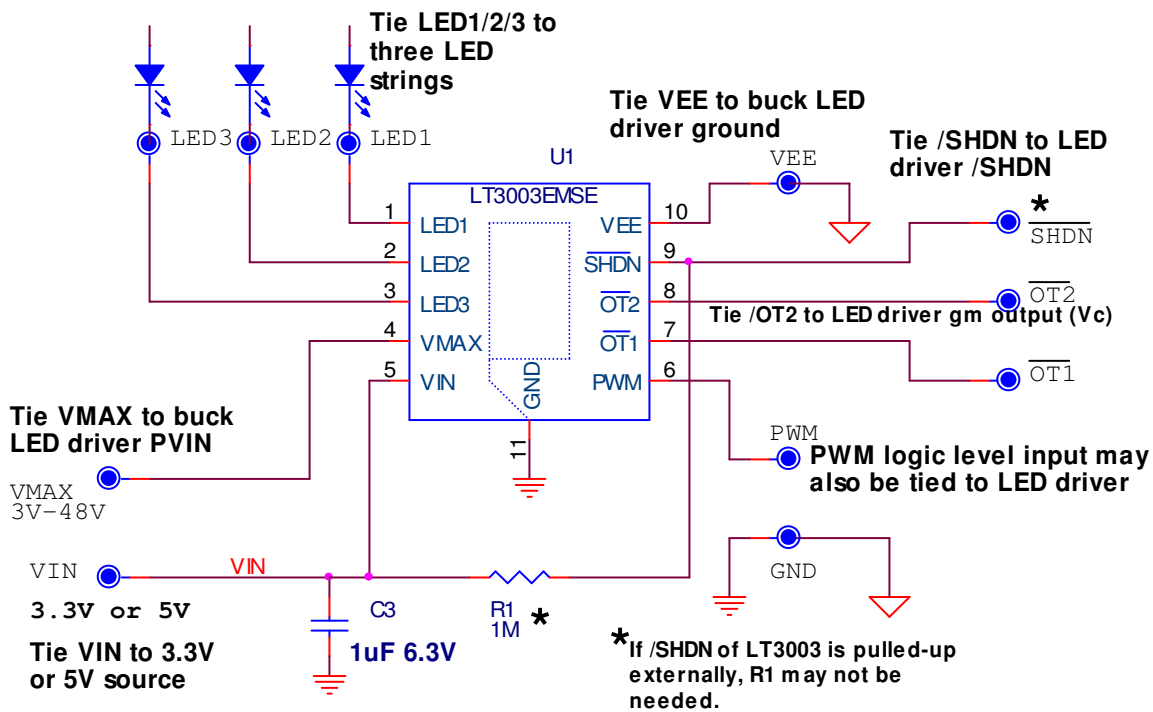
Tie LED1/2/3 to three LED strings

LED3 LED2 LED1

Tie VEE to buck LED driver ground

Tie /SHDN to LED driver /SHDN

U1

VEE

LT3003EMSE

1 LED1
2 LED2
3 LED3
4 VMAX
5 VIN

10 VEE
9 $\overline{SHDN}$
8 $\overline{OT2}$
7 $\overline{OT1}$
6 PWM

GND
11

*
$\overline{SHDN}$

$\overline{OT2}$

Tie /OT2 to LED driver gm output (Vc)

$\overline{OT1}$

Tie VMAX to buck LED driver PVIN

VMAX
3V–48V

PWM
PWM logic level input may also be tied to LED driver

VIN
VIN
3.3V or 5V

Tie VIN to 3.3V or 5V source

C3
1uF 6.3V

R1
1M *

GND

*If /SHDN of LT3003 is pulled-up externally, R1 may not be needed.